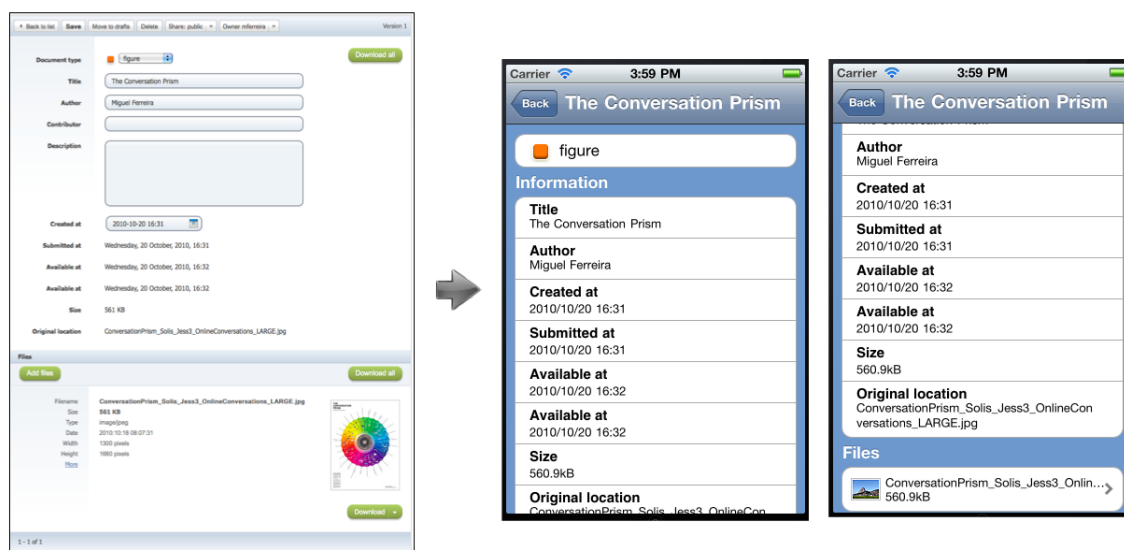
Back to list Save Move to drafts Delete Share: public Owner mferreira Version 1

Document type figure Download all

Title The Conversation Prism

Author Miguel Ferreira

Contributor

Description

Created at 2010-10-20 16:31

Submitted at Wednesday, 20 October, 2010, 16:31

Available at Wednesday, 20 October, 2010, 16:32

Available at Wednesday, 20 October, 2010, 16:32

Size 561 KB

Original location ConversationPrism_Solis_Jess3_OnlineConversations_LARGE.jpg

Files

Add files Download all

Filename ConversationPrism_Solis_Jess3_OnlineConversations_LARGE.jpg
Size 561 KB
Type image/jpeg
Date 2010:10:18 08:07:31
Width 1300 pixels
Height 1660 pixels
More

Download

1 - 1 of 1

Carrier 3:59 PM
Back The Conversation Prism
figure
Information
Title
The Conversation Prism
Author
Miguel Ferreira
Created at
2010/10/20 16:31
Submitted at
2010/10/20 16:31
Available at
2010/10/20 16:32
Available at
2010/10/20 16:32
Size
560.9kB
Original location
ConversationPrism_Solis_Jess3_OnlineCon

Carrier 3:59 PM
Back The Conversation Prism
Author
Miguel Ferreira
Created at
2010/10/20 16:31
Submitted at
2010/10/20 16:31
Available at
2010/10/20 16:32
Available at
2010/10/20 16:32
Size
560.9kB
Original location
ConversationPrism_Solis_Jess3_OnlineConversations_LARGE.jpg
Files
ConversationPrism_Solis_Jess3_Onlin...
560.9kB